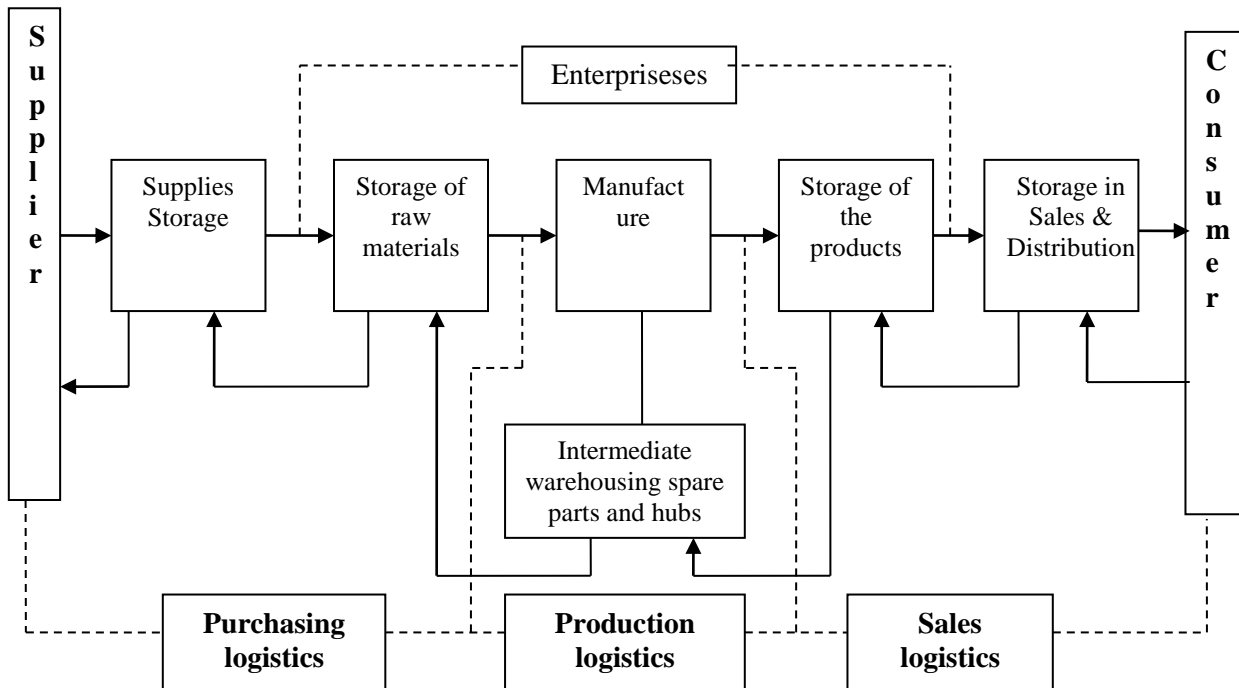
Supplier

Enterpriseses

Supplies Storage

Storage of raw materials

Manufact ure

Storage of the products

Storage in Sales & Distribution

Consumer

Intermediate warehousing spare parts and hubs

**Purchasing logistics**

**Production logistics**

**Sales logistics**